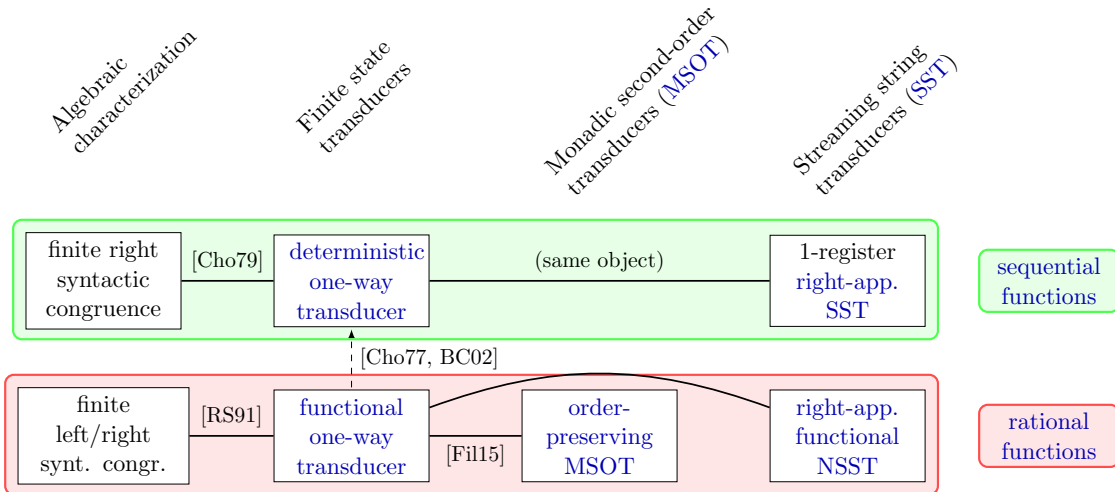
Algebraic characterization

Finite state transducers

Monadic second-order transducers (MSOT)

Streaming string transducers (SST)

finite right syntactic congruence

[Cho79]

deterministic one-way transducer

(same object)

1-register right-app. SST

sequential functions

[Cho77, BC02]

finite left/right synt. congr.

[RS91]

functional one-way transducer

[Fil15]

order-preserving MSOT

right-app. functional NSST

rational functions